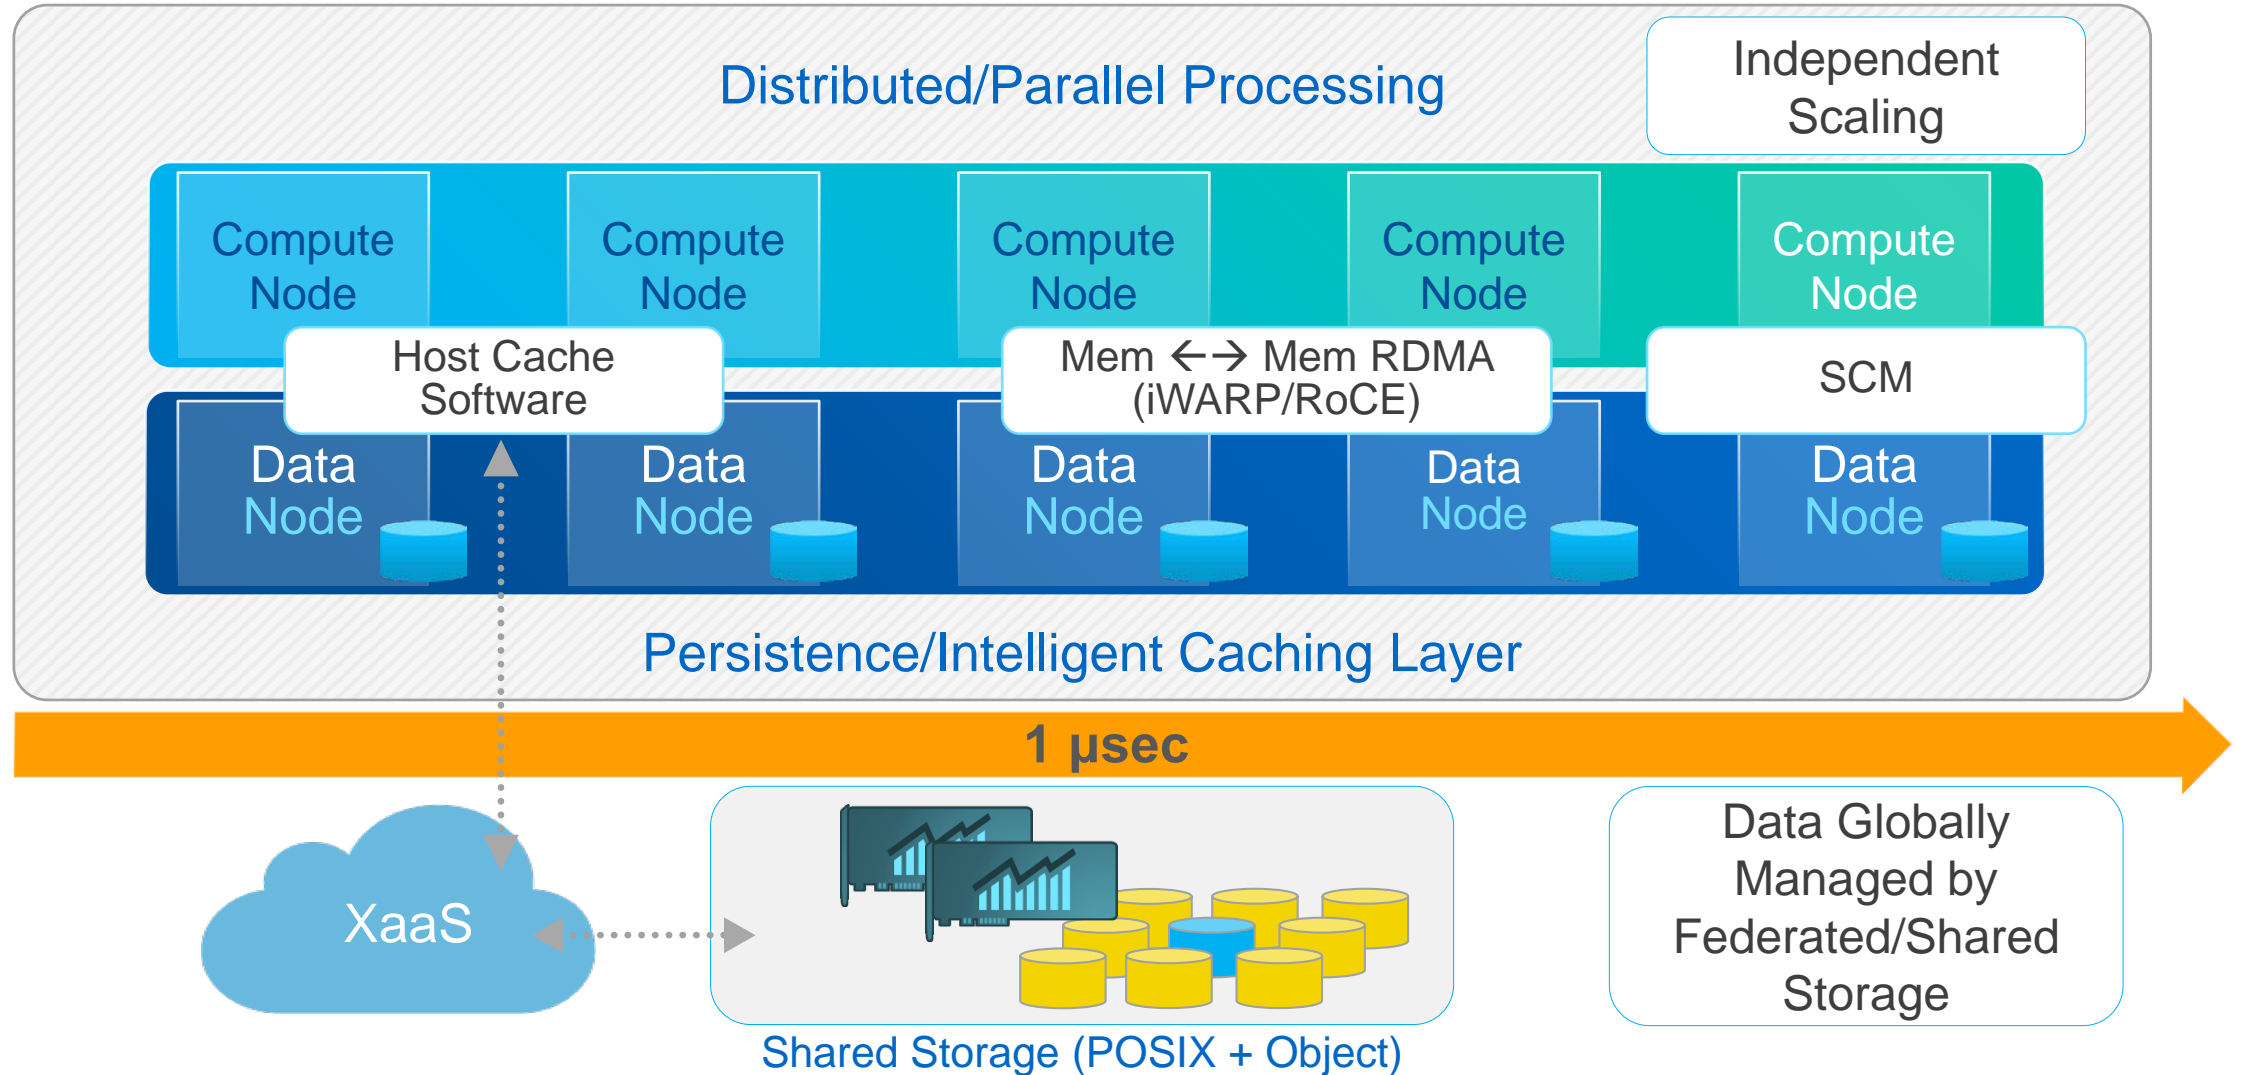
Distributed/Parallel Processing

Independent Scaling

Compute Node

Compute Node

Compute Node

Compute Node

Compute Node

Host Cache Software

Mem ←→ Mem RDMA (iWARP/RoCE)

SCM

Data Node

Data Node

Data Node

Data Node

Data Node

Persistence/Intelligent Caching Layer

1 μsec

XaaS

Shared Storage (POSIX + Object)

Data Globally Managed by Federated/Shared Storage